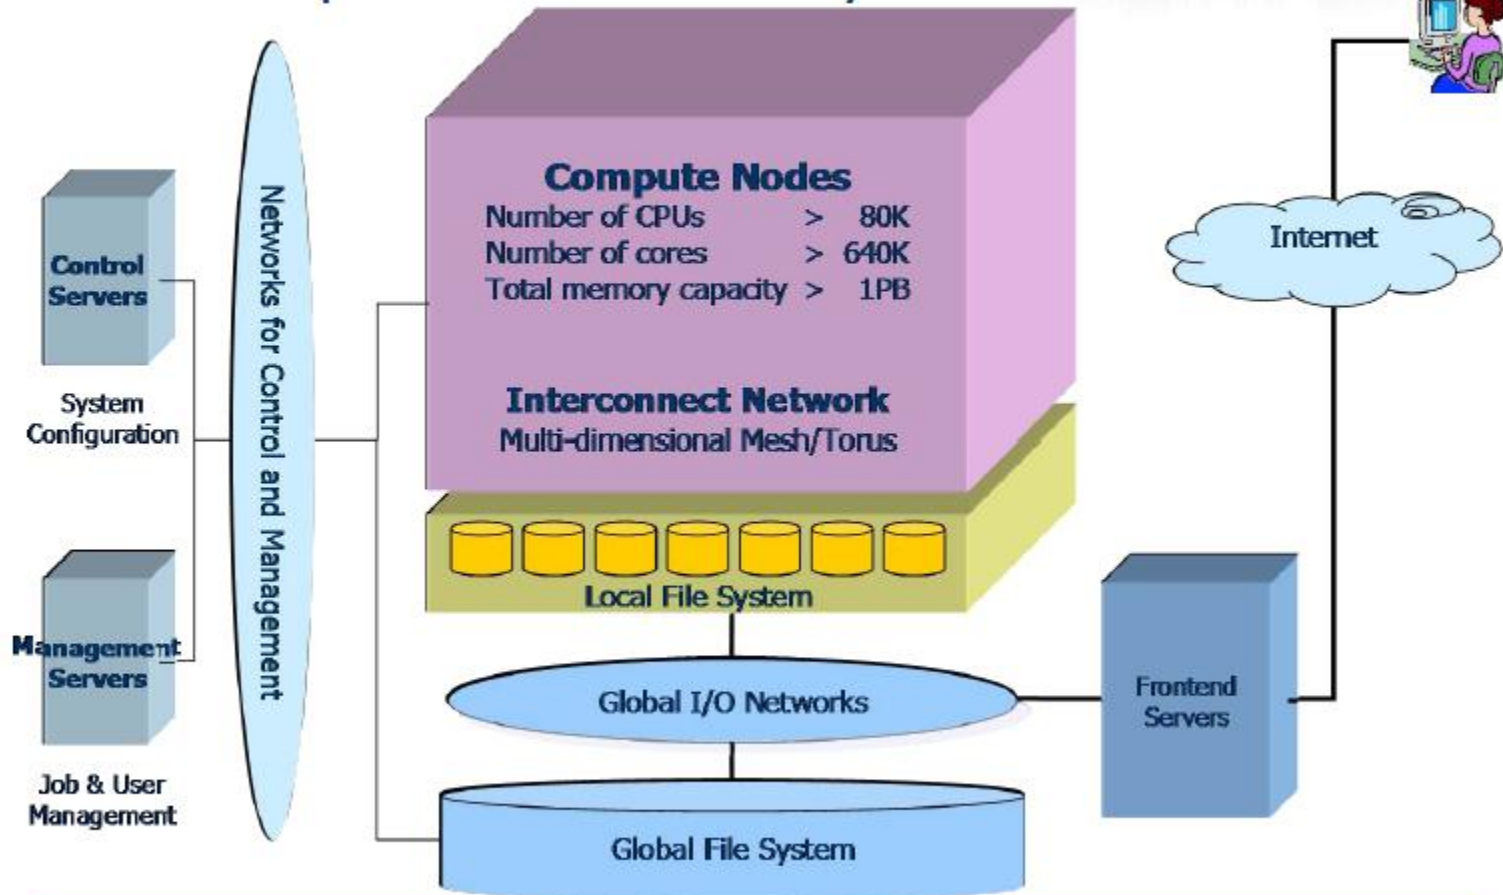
Control Servers

System Configuration

Management Servers

Job & User Management

Networks for Control and Management

Compute Nodes
Number of CPUs > 80K
Number of cores > 640K
Total memory capacity > 1PB

Interconnect Network
Multi-dimensional Mesh/Torus

Local File System

Global I/O Networks

Global File System

Internet

Frontend Servers